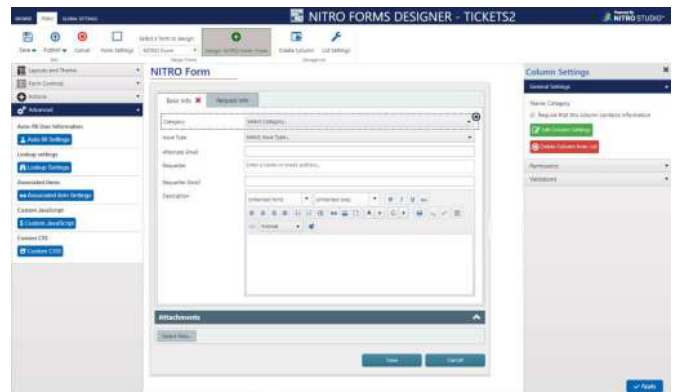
BROWSE TOOLS GLOBAL SETTINGS

NITRO FORMS DESIGNER - TICKETS2

NITRO STUDIO

Save Publish Cancel Form Settings

Select a form to design: NITRO Form

Design NITRO Form

Create Column List Settings

Layouts and Theme

Form Controls

Actions

Advanced

Auto Fill User Information

Auto fill Settings

Lookup settings

Lookup Settings

Associated Items

Associated Item Settings

Custom JavaScript

Custom JavaScript

Custom CSS

Custom CSS

NITRO Form

Basic Info

Request Info

Category

Select Category...

Issue Type

Select Issue Type...

Alternate Email

Requester

Enter a name or email address...

Requester Email

Description

Attachments

Select files...

Save

Cancel

Column Settings

General Settings

Name: Category

Require that this column contains information

Edit Column Settings

Delete Column from List

Permissions

Validations

Apply